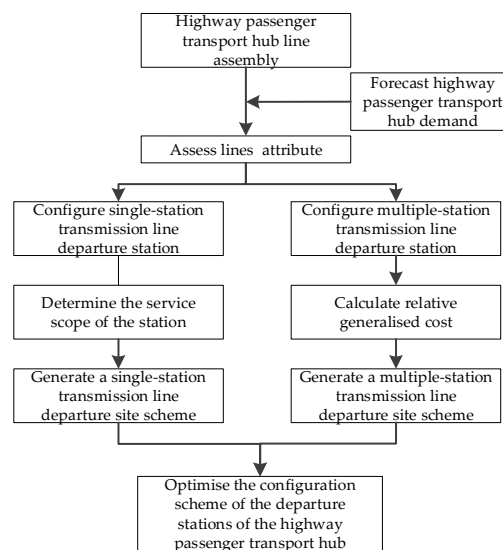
Highway passenger transport hub line assembly

Forecast highway passenger transport hub demand

Assess lines attribute

Configure single-station transmission line departure station

Configure multiple-station transmission line departure station

Determine the service scope of the station

Calculate relative generalised cost

Generate a single-station transmission line departure site scheme

Generate a multiple-station transmission line departure site scheme

Optimise the configuration scheme of the departure stations of the highway passenger transport hub